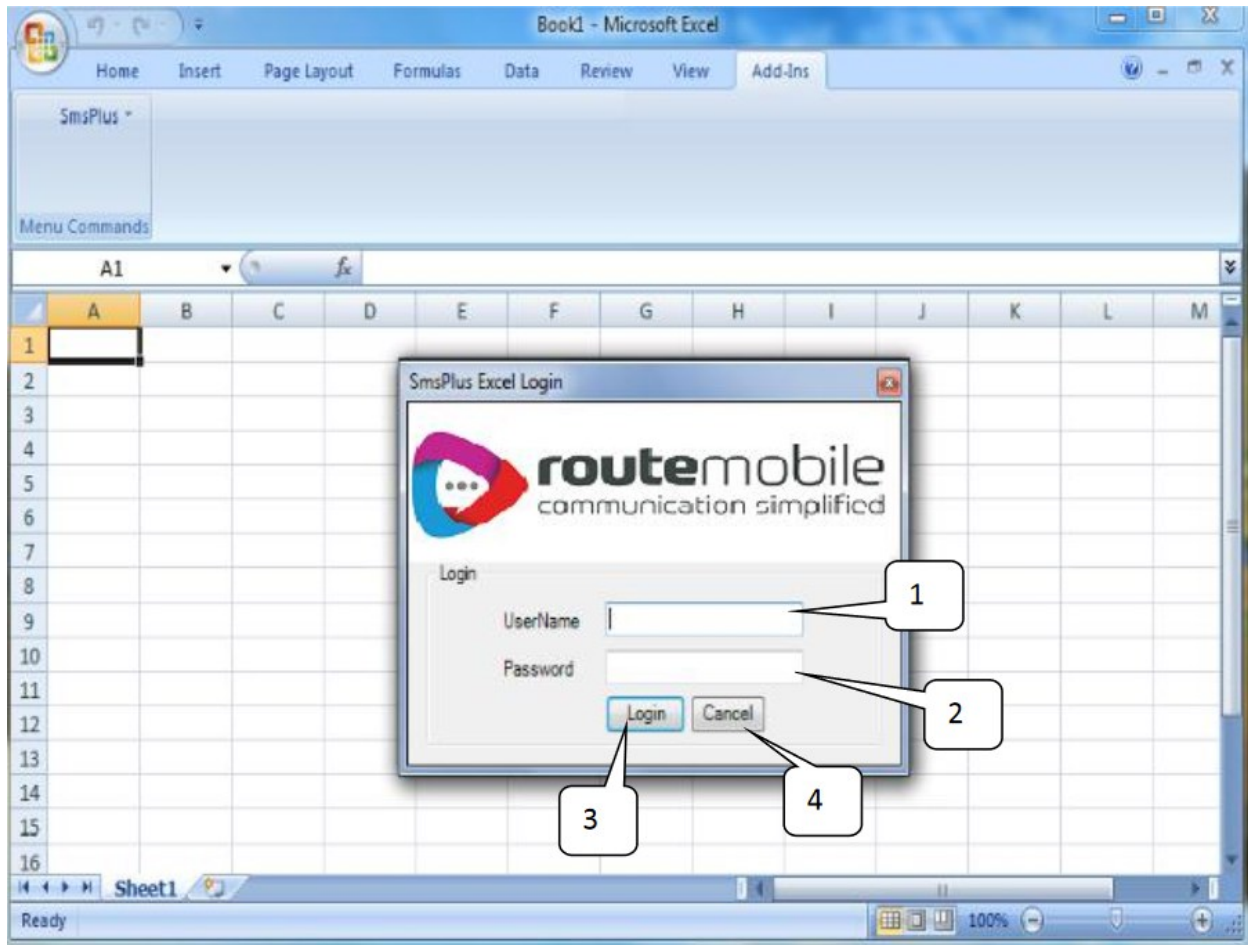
Book1 - Microsoft Excel

Home Insert Page Layout Formulas Data Review View Add-Ins

SmsPlus

Menu Commands

A1

$f_x$

A B C D E F G H I J K L M

1
2
3
4
5
6
7
8
9
10
11
12
13
14
15
16

SmsPlus Excel Login

routemobile
communication simplified

Login

UserName

Password

Login Cancel

1

2

3

4

Sheet1

Ready

100%